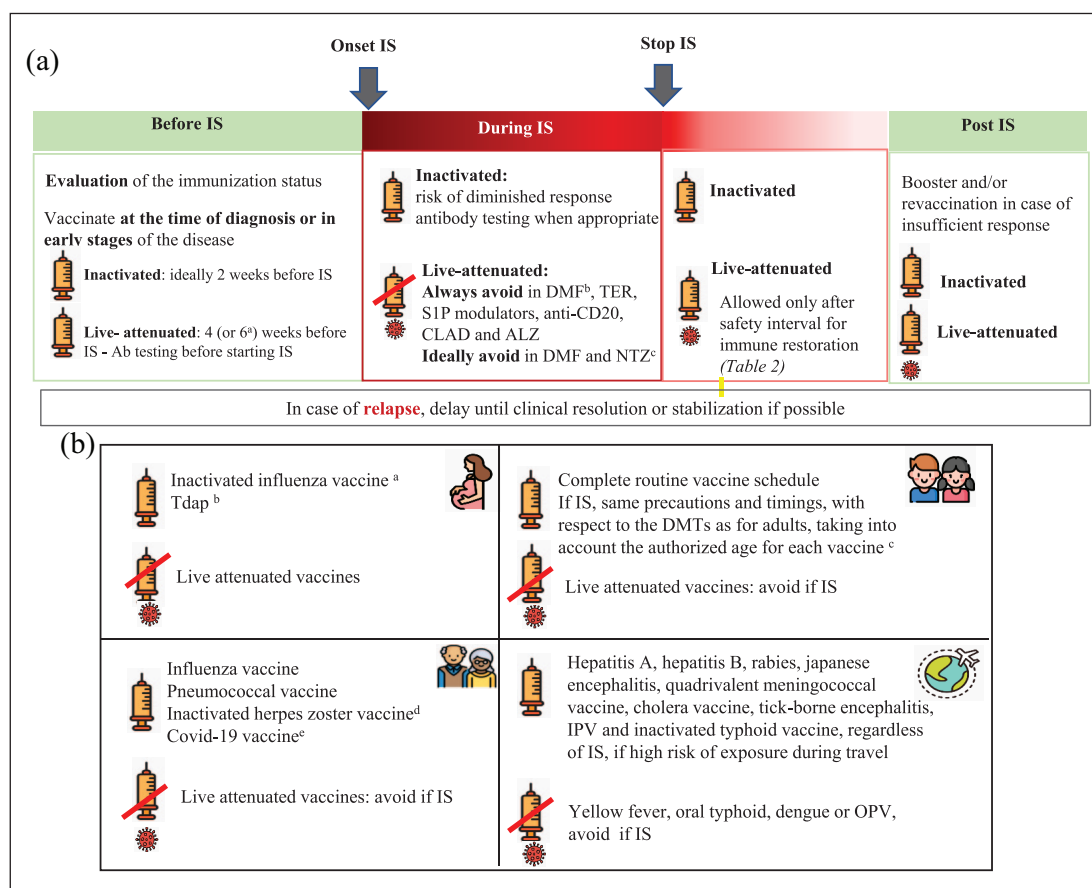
(a)

Onset IS

Stop IS

Before IS

During IS

Post IS

Evaluation of the immunization status

Vaccinate at the time of diagnosis or in early stages of the disease

Inactivated: ideally 2 weeks before IS

Live- attenuated: 4 (or 6$^{a}$) weeks before IS - Ab testing before starting IS

Inactivated: risk of diminished response antibody testing when appropriate

Live-attenuated: Always avoid in DMF$^{b}$, TER, S1P modulators, anti-CD20, CLAD and ALZ Ideally avoid in DMF and NTZ$^{c}$

Inactivated

Live-attenuated

Allowed only after safety interval for immune restoration (Table 2)

Booster and/or revaccination in case of insufficient response

Inactivated

Live-attenuated

In case of relapse, delay until clinical resolution or stabilization if possible

(b)

Inactivated influenza vaccine $^{a}$
Tdap $^{b}$

Live attenuated vaccines

Complete routine vaccine schedule
If IS, same precautions and timings, with respect to the DMTs as for adults, taking into account the authorized age for each vaccine $^{c}$

Live attenuated vaccines: avoid if IS

Influenza vaccine
Pneumococcal vaccine
Inactivated herpes zoster vaccine$^{d}$
Covid-19 vaccine$^{e}$

Live attenuated vaccines: avoid if IS

Hepatitis A, hepatitis B, rabies, japanese encephalitis, quadrivalent meningococcal vaccine, cholera vaccine, tick-borne encephalitis, IPV and inactivated typhoid vaccine, regardless of IS, if high risk of exposure during travel

Yellow fever, oral typhoid, dengue or OPV, avoid if IS